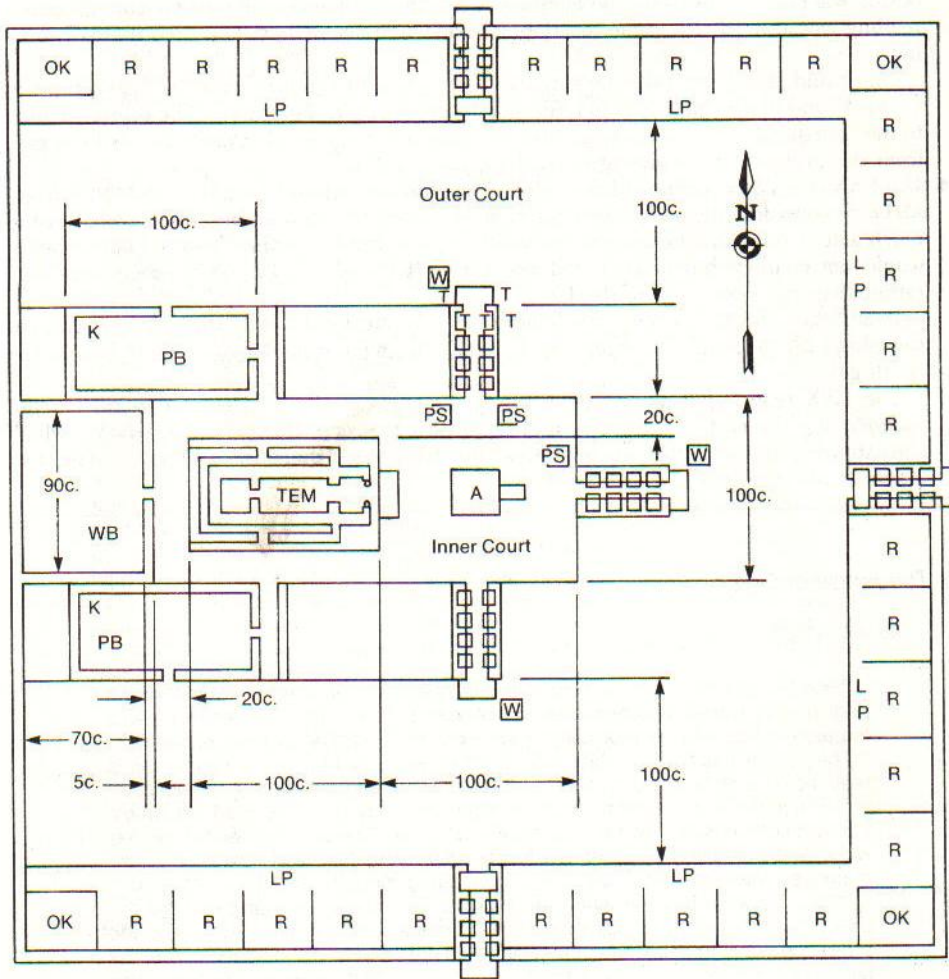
OK R R R R R R R R R R OK

LP LP

R

R

Outer Court

100c.

100c.

N

L P

W

T T

T T T

K

PB

R

PS PS

20c.

R

PS

W

90c.

TEM

A

100c.

WB

Inner Court

R

K

PB

R

L P R

20c.

W

70c.

R

5c. 100c. 100c.

100c.

R

R

LP LP

OK R R R R R R R R R R OK